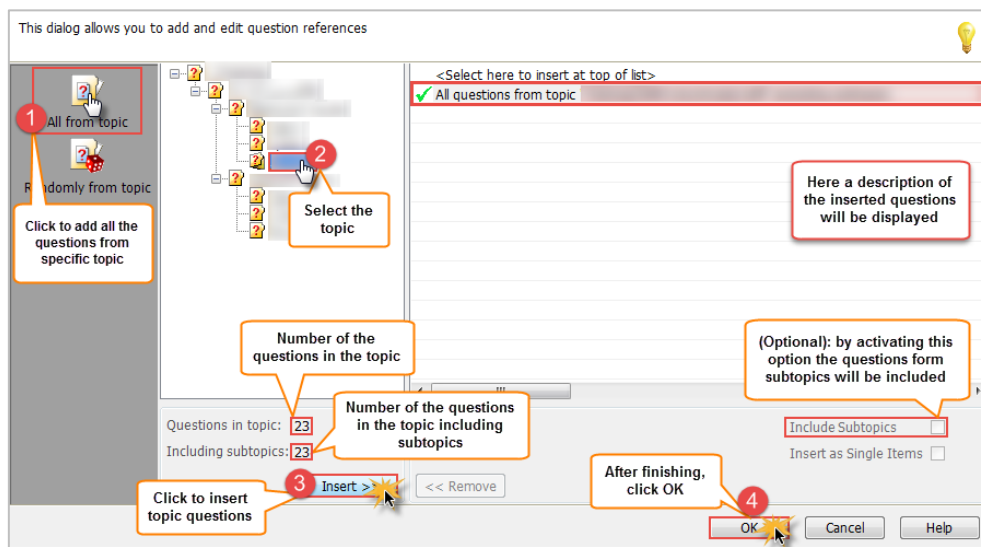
This dialog allows you to add and edit question references

1

All from topic

Randomly from topic

Click to add all the questions from specific topic

2

Select the topic

<Select here to insert at top of list>

All questions from topic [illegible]

Here a description of the inserted questions will be displayed

Number of the questions in the topic

(Optional): by activating this option the questions form subtopics will be included

Questions in topic: 23

Including subtopics: 23

Number of the questions in the topic including subtopics

Include Subtopics

Insert as Single Items

3

Insert >

<< Remove

Click to insert topic questions

After finishing, click OK

4

OK

Cancel

Help